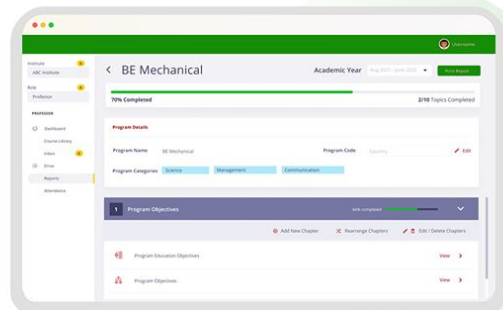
Username

Institute
ABC Institute

Role
Professor

PROFESSOR

Dashboard
Course Library
Inbox
Drive
Reports
Attendance

< BE Mechanical

Academic Year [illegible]

Print Report

70% Completed

2/10 Topics Completed

Program Details

Program Name BE Mechanical

Program Code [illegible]

Edit

Program Categories Science Management Communication

1 Program Objectives

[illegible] completed

Add New Chapter

Rearrange Chapters

Edit / Delete Chapters

Program Education Objectives

View >

Program Objectives

View >